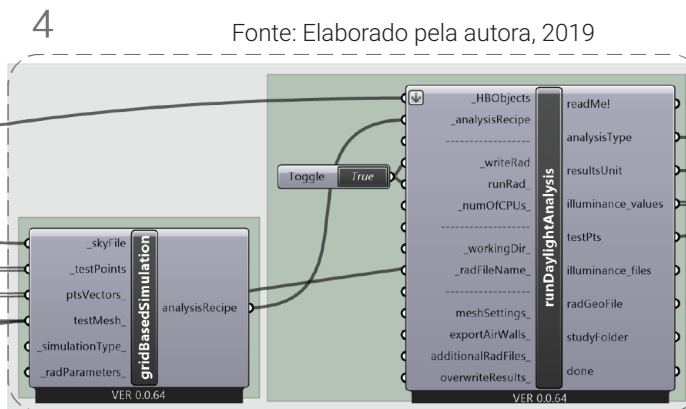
4

Fonte: Elaborado pela autora, 2019

_skyFile
_testPoints
ptsVectors_
testMesh_
_simulationType_
_radParameters_
gridBasedSimulation
analysisRecipe
VER 0.0.64

Toggle True

_HBObjects
_analysisRecipe
-------------
_writeRad
runRad_
_numOfCPUs_
-------------
_workingDir_
_radFileName_
-------------
meshSettings_
exportAirWalls_
additionalRadFiles_
overwriteResults_
runDaylightAnalysis
readMe!
analysisType
resultsUnit
illuminance_values
testPts
illuminance_files
radGeoFile
studyFolder
done
VER 0.0.64